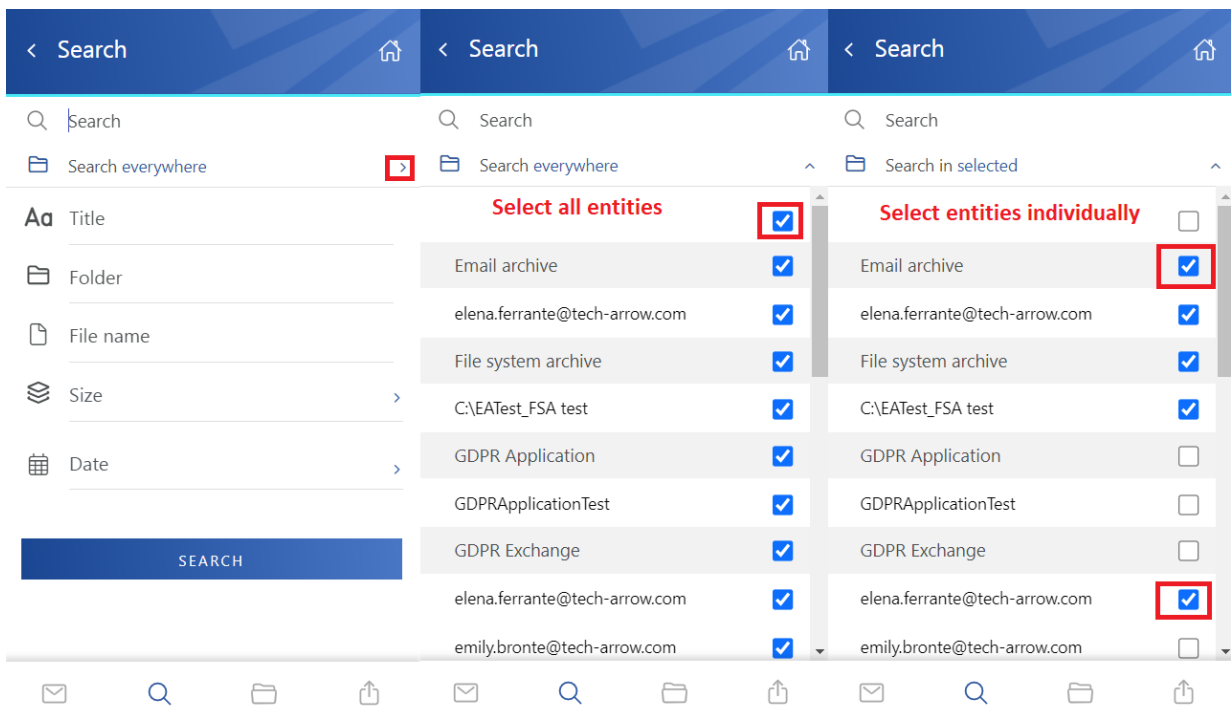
Search

Search

Search everywhere

Title

Folder

File name

Size

Date

SEARCH

Search

Search

Search everywhere

Select all entities

Email archive

elena.ferrante@tech-arrow.com

File system archive

C:\EATest_FSA test

GDPR Application

GDPRApplicationTest

GDPR Exchange

elena.ferrante@tech-arrow.com

emily.bronte@tech-arrow.com

Search

Search

Search in selected

Select entities individually

Email archive

elena.ferrante@tech-arrow.com

File system archive

C:\EATest_FSA test

GDPR Application

GDPRApplicationTest

GDPR Exchange

elena.ferrante@tech-arrow.com

emily.bronte@tech-arrow.com